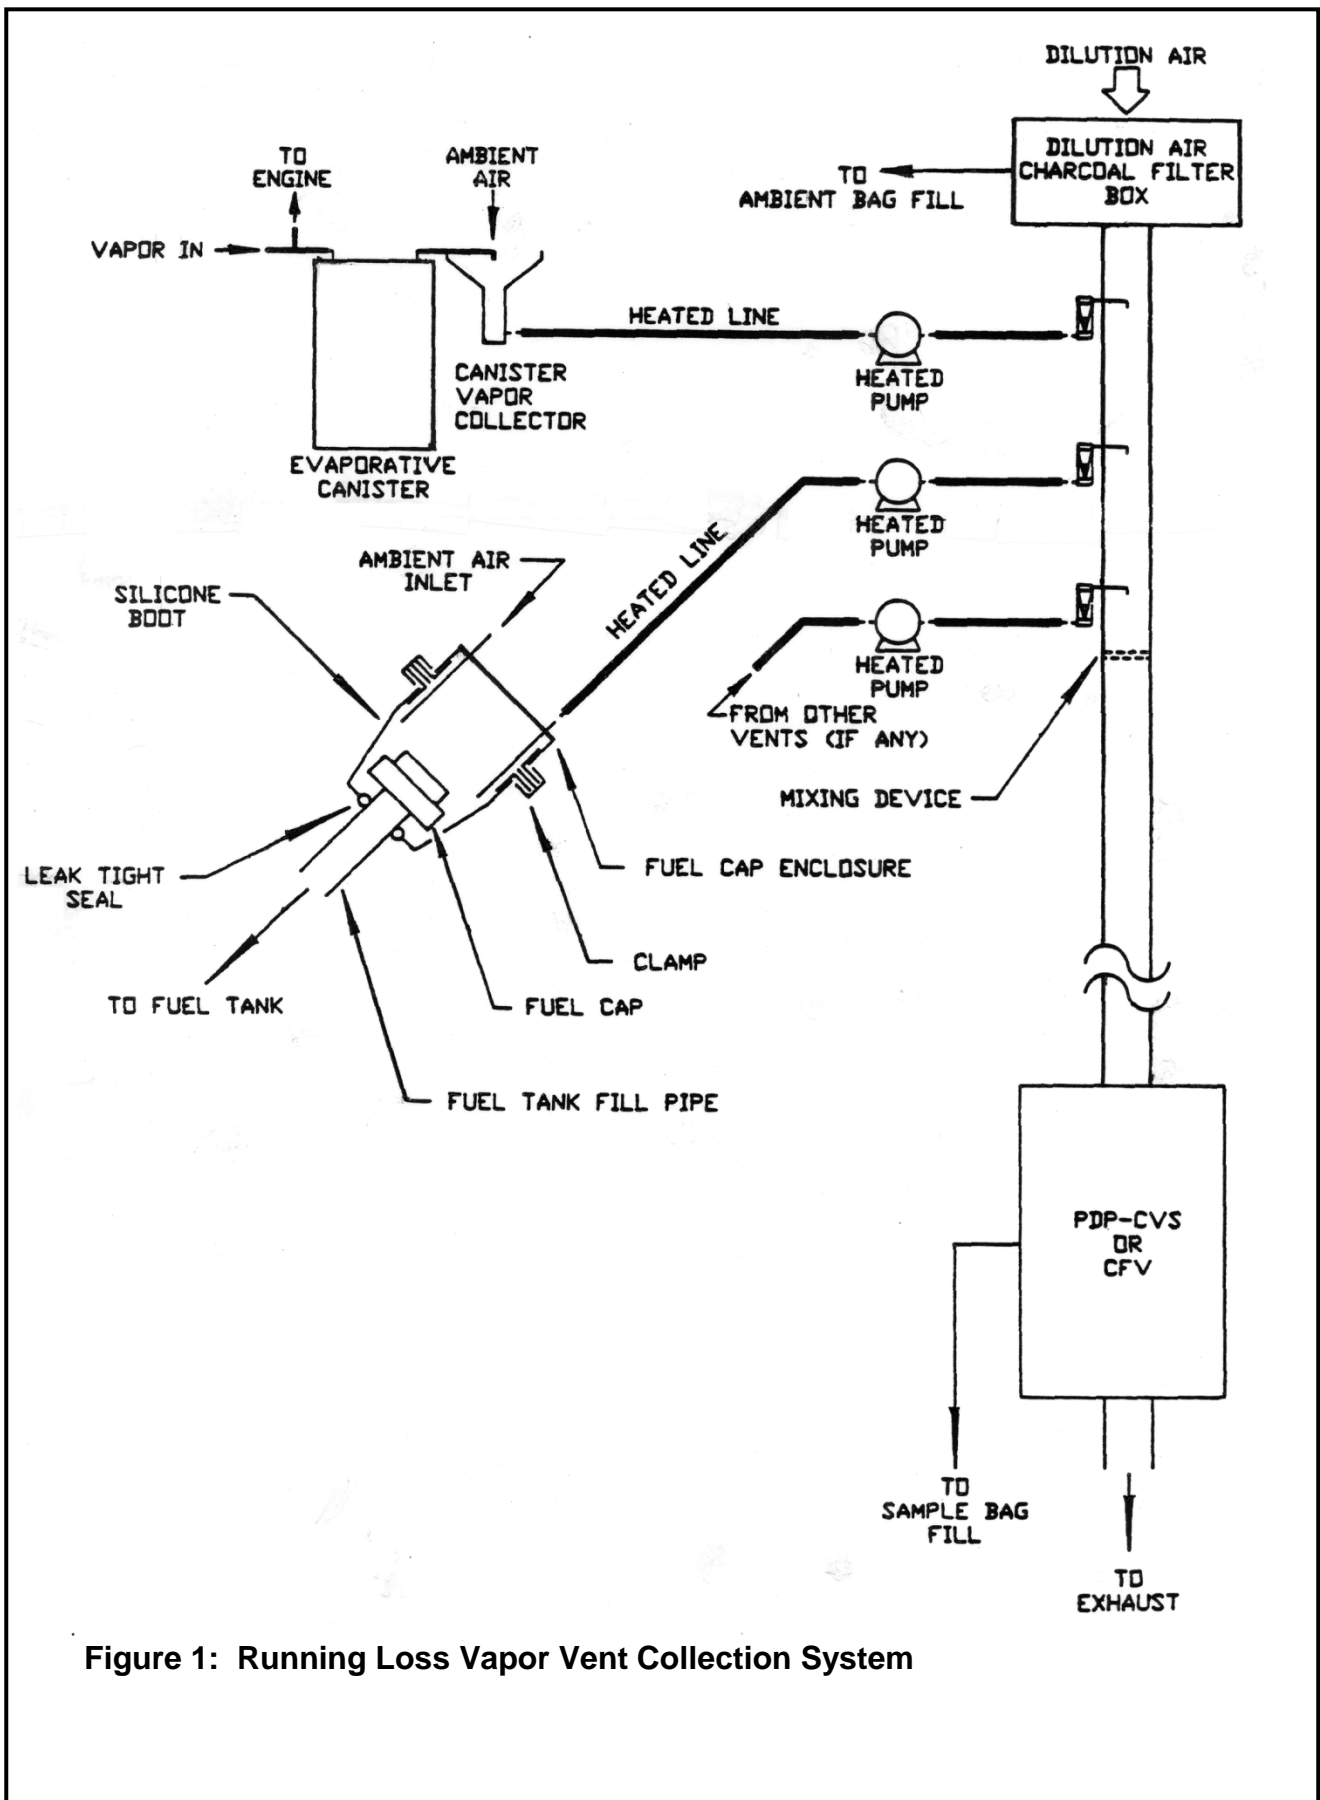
DILUTION AIR

DILUTION AIR CHARCOAL FILTER BOX

TO AMBIENT BAG FILL

TO ENGINE

AMBIENT AIR

VAPOR IN

HEATED LINE

CANISTER VAPOR COLLECTOR

HEATED PUMP

EVAPORATIVE CANISTER

HEATED PUMP

AMBIENT AIR INLET

SILICONE BOOT

HEATED LINE

HEATED PUMP

FROM OTHER VENTS (IF ANY)

MIXING DEVICE

LEAK TIGHT SEAL

FUEL CAP ENCLOSURE

CLAMP

TO FUEL TANK

FUEL CAP

FUEL TANK FILL PIPE

PDP-CVS OR CFV

TO SAMPLE BAG FILL

TO EXHAUST

Figure 1: Running Loss Vapor Vent Collection System